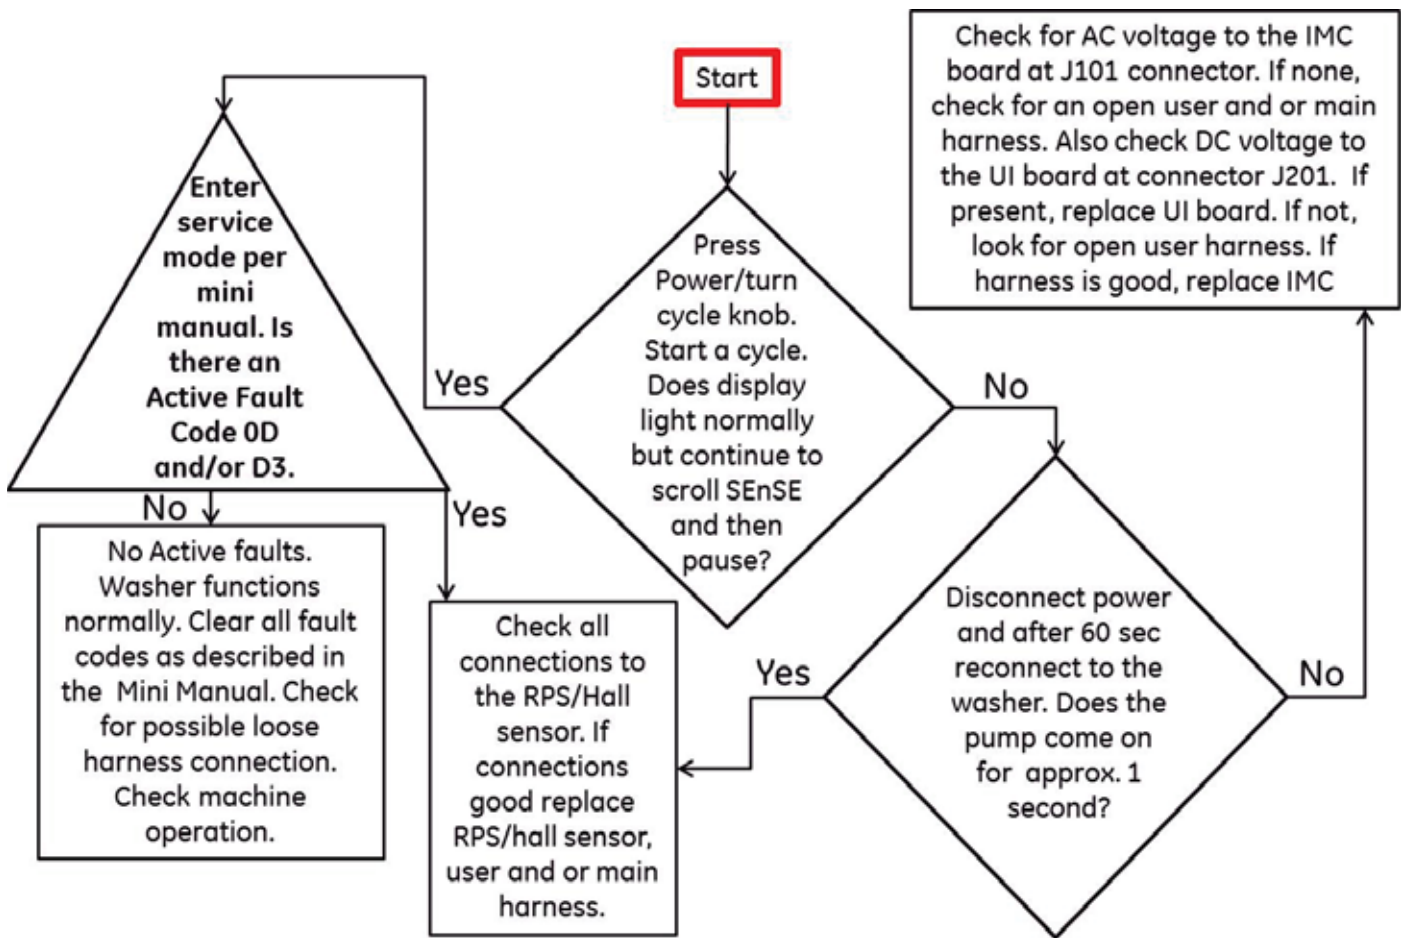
Start

Press Power/turn cycle knob. Start a cycle. Does display light normally but continue to scroll SEnSE and then pause?

Yes

Enter service mode per mini manual. Is there an Active Fault Code 0D and/or D3.

No

No Active faults. Washer functions normally. Clear all fault codes as described in the Mini Manual. Check for possible loose harness connection. Check machine operation.

Yes

Check all connections to the RPS/Hall sensor. If connections good replace RPS/hall sensor, user and or main harness.

No

Disconnect power and after 60 sec reconnect to the washer. Does the pump come on for approx. 1 second?

Yes

No

Check for AC voltage to the IMC board at J101 connector. If none, check for an open user and or main harness. Also check DC voltage to the UI board at connector J201. If present, replace UI board. If not, look for open user harness. If harness is good, replace IMC